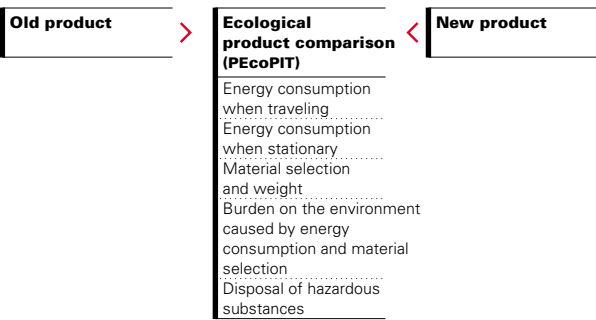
Old product

Ecological product comparison (PEcoPIT)

Energy consumption when traveling

Energy consumption when stationary

Material selection and weight

Burden on the environment caused by energy consumption and material selection

Disposal of hazardous substances

New product